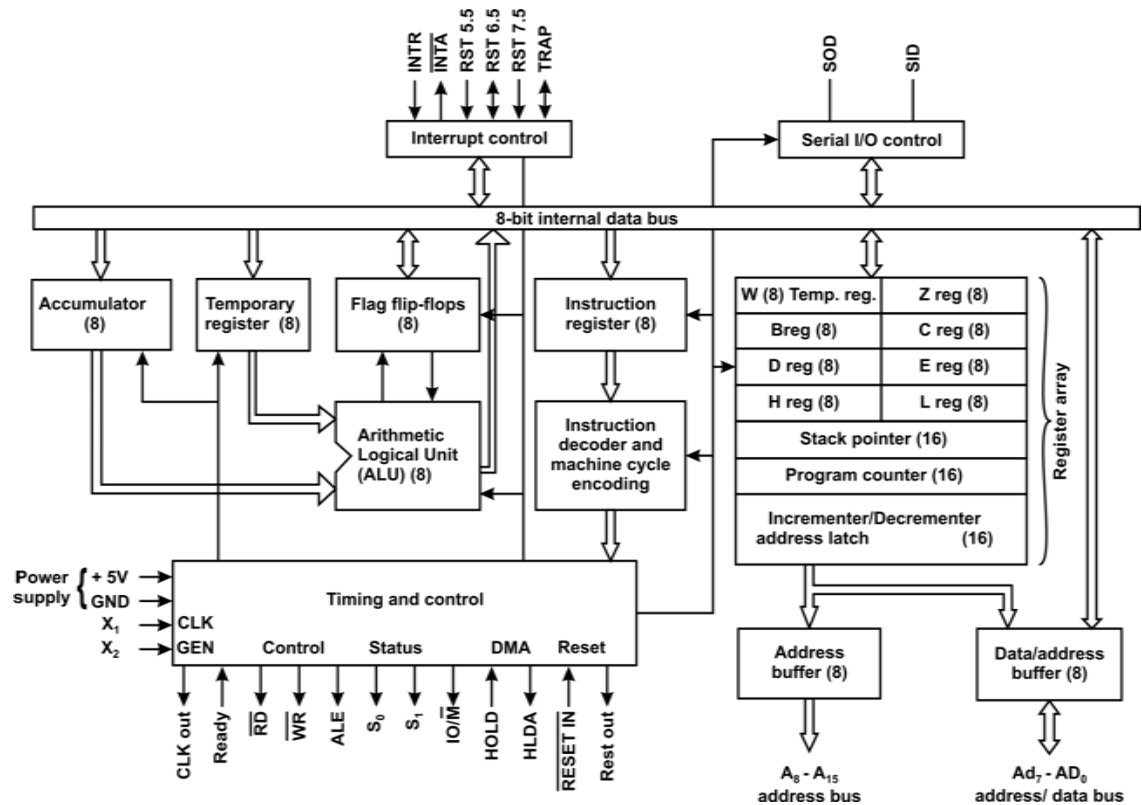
INTR
$\overline{INTA}$
RST 5.5
RST 6.5
RST 7.5
TRAP

SOD
SID

Interrupt control

Serial I/O control

8-bit internal data bus

Accumulator (8)

Temporary register (8)

Flag flip-flops (8)

Instruction register (8)

W (8) Temp. reg. | Z reg (8)
Breg (8) | C reg (8)
D reg (8) | E reg (8)
H reg (8) | L reg (8)
Stack pointer (16)
Program counter (16)
Incrementer/Decrementer address latch (16)

Register array

Arithmetic Logical Unit (ALU) (8)

Instruction decoder and machine cycle encoding

Power supply
+ 5V
GND
$X_1$
$X_2$
CLK
GEN

Timing and control

Control
Status
DMA
Reset

CLK out
Ready
$\overline{RD}$
$\overline{WR}$
ALE
$S_0$
$S_1$
$IO/\overline{M}$
HOLD
HLDA
$\overline{RESET\ IN}$
Rest out

Address buffer (8)

Data/address buffer (8)

$A_8$ - $A_{15}$ address bus

$Ad_7$ - $AD_0$ address/ data bus